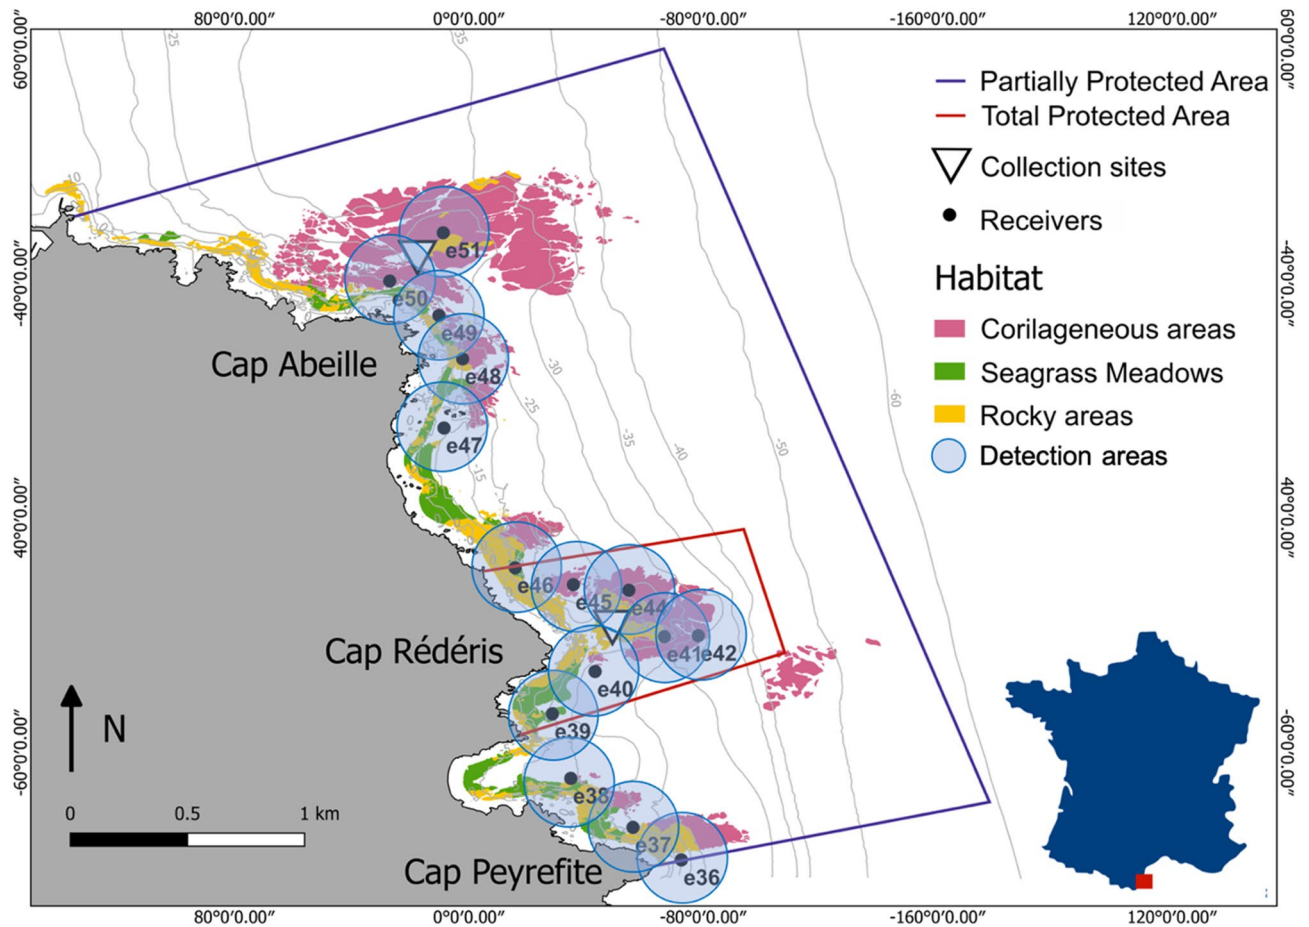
80°0′0.00″ 0°0′0.00″ -80°0′0.00″ -160°0′0.00″ 120°0′0.00″

60°0′0.00″ -40°0′0.00″ 40°0′0.00″ -60°0′0.00″

60°0′0.00″ -40°0′0.00″ 40°0′0.00″ -60°0′0.00″

Partially Protected Area
Total Protected Area
Collection sites
Receivers
Habitat
Corilageneous areas
Seagrass Meadows
Rocky areas
Detection areas

-25 -35 -10 -30 -25 -35 -40 -50 -60 -15

e51 e50 e49 e48 e47 e46 e45 e44 e41 e42 e40 e39 e38 e37 e36

Cap Abeille

Cap Rédéris

Cap Peyrefite

N

0 0.5 1 km

80°0′0.00″ 0°0′0.00″ -80°0′0.00″ -160°0′0.00″ 120°0′0.00″